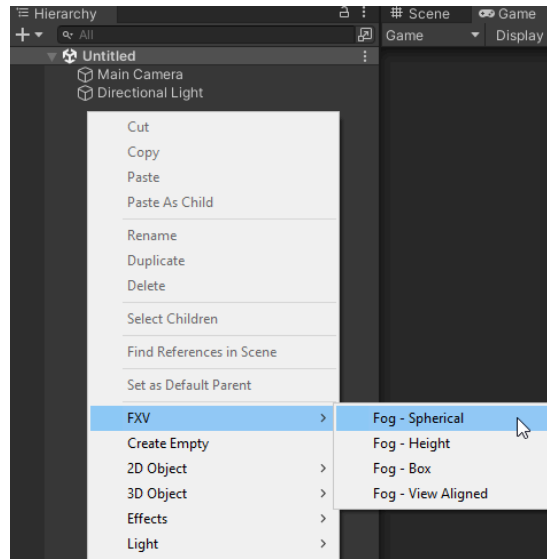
Hierarchy
# Scene
Game
All
Game
Display
Untitled
Main Camera
Directional Light

Cut
Copy
Paste
Paste As Child

Rename
Duplicate
Delete

Select Children

Find References in Scene

Set as Default Parent

FXV
Create Empty
2D Object
3D Object
Effects
Light

Fog - Spherical
Fog - Height
Fog - Box
Fog - View Aligned